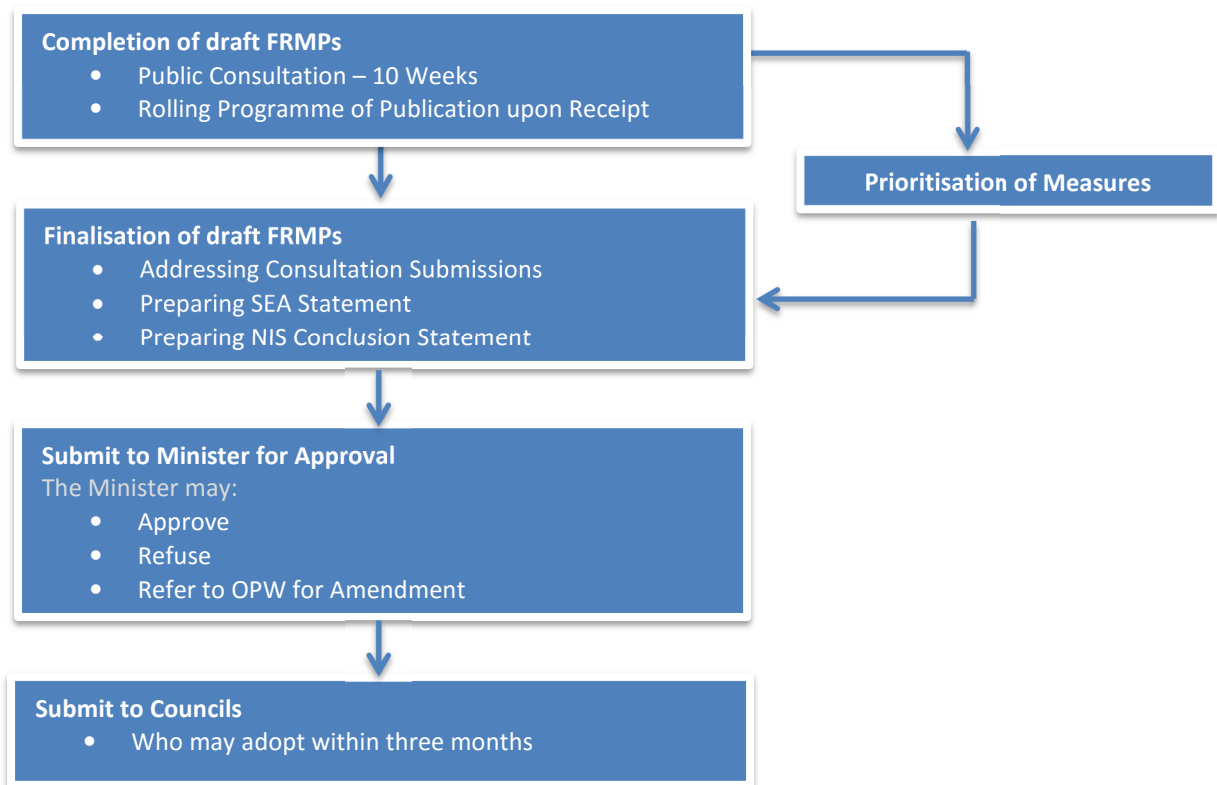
Completion of draft FRMPs
- Public Consultation – 10 Weeks
- Rolling Programme of Publication upon Receipt

Prioritisation of Measures

Finalisation of draft FRMPs
- Addressing Consultation Submissions
- Preparing SEA Statement
- Preparing NIS Conclusion Statement

Submit to Minister for Approval
The Minister may:
- Approve
- Refuse
- Refer to OPW for Amendment

Submit to Councils
- Who may adopt within three months